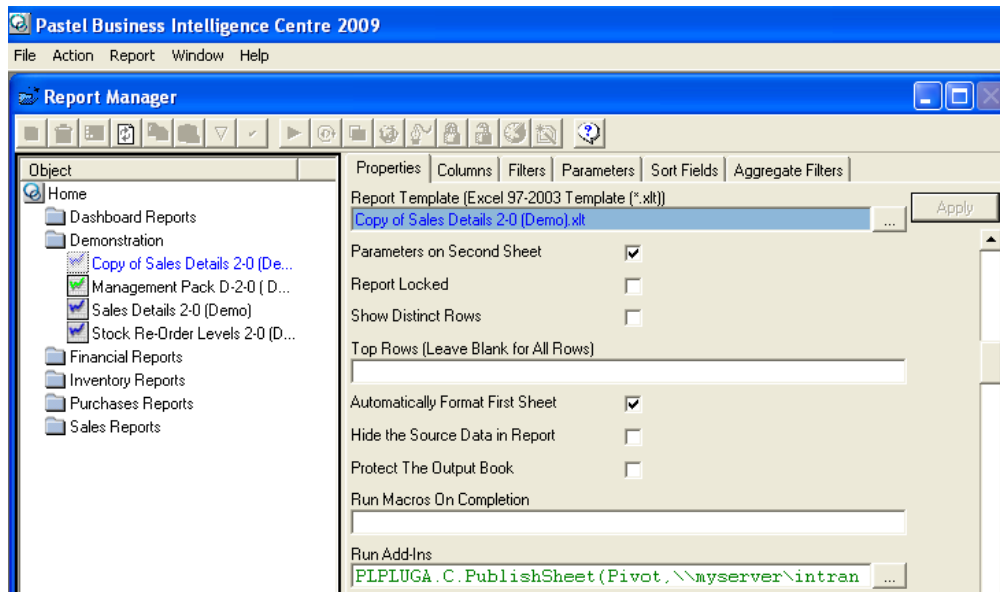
Pastel Business Intelligence Centre 2009

File Action Report Window Help

Report Manager

Object

Home

Dashboard Reports

Demonstration

Copy of Sales Details 2-0 (De...

Management Pack D-2-0 ( D...

Sales Details 2-0 (Demo)

Stock Re-Order Levels 2-0 (D...

Financial Reports

Inventory Reports

Purchases Reports

Sales Reports

Properties | Columns | Filters | Parameters | Sort Fields | Aggregate Filters

Report Template (Excel 97-2003 Template (*.xlt))

Copy of Sales Details 2-0 (Demo).xlt

...

Apply

Parameters on Second Sheet

Report Locked

Show Distinct Rows

Top Rows (Leave Blank for All Rows)

Automatically Format First Sheet

Hide the Source Data in Report

Protect The Output Book

Run Macros On Completion

Run Add-Ins

PLPLUGA.C.PublishSheet(Pivot,\\myserver\intran

...